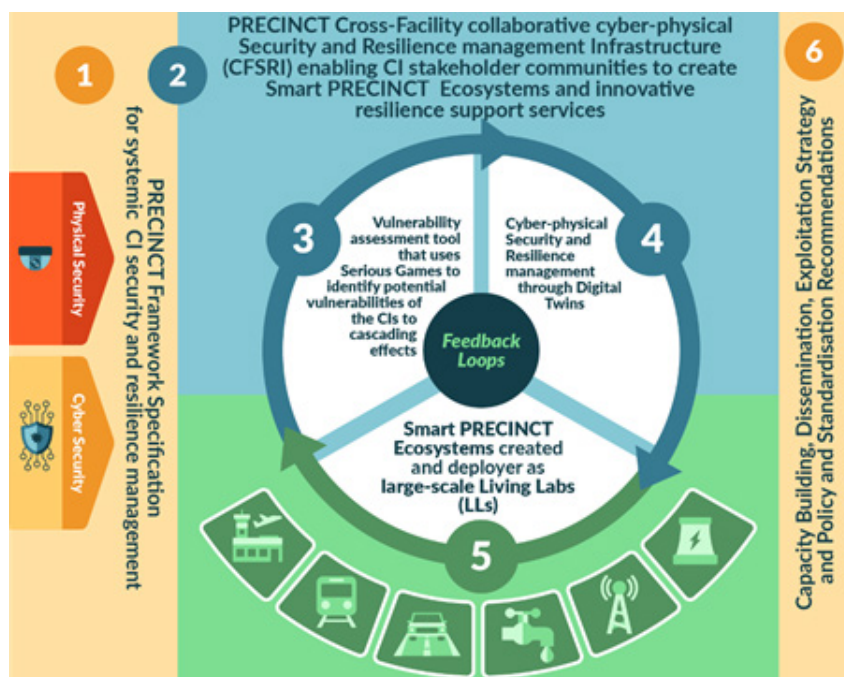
1

PRECINCT Framework Specification for systemic CI security and resilience management

Physical Security

Cyber Security

2

PRECINCT Cross-Facility collaborative cyber-physical Security and Resilience management Infrastructure (CFSRI) enabling CI stakeholder communities to create Smart PRECINCT Ecosystems and innovative resilience support services

3

Vulnerability assessment tool that uses Serious Games to identify potential vulnerabilities of the CIs to cascading effects

4

Cyber-physical Security and Resilience management through Digital Twins

Feedback Loops

Smart PRECINCT Ecosystems created and deployer as large-scale Living Labs (LLs)

5

6

Capacity Building, Dissemination, Exploitation Strategy and Policy and Standardisation Recommendations